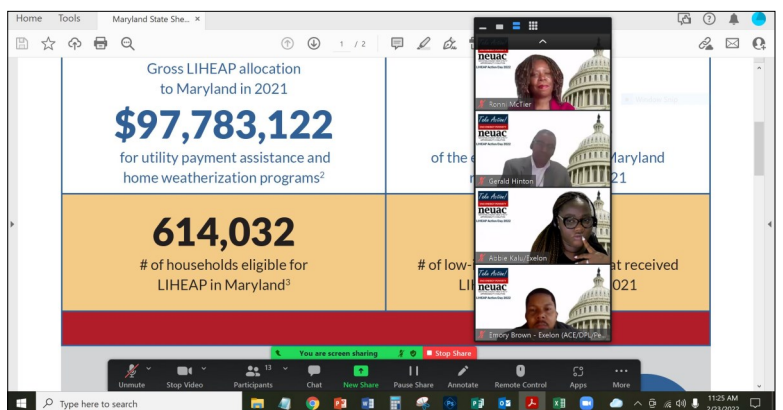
Home Tools Maryland State She... ×

1 / 2

Gross LIHEAP allocation to Maryland in 2021

$97,783,122

for utility payment assistance and home weatherization programs$^2$

of the e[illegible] Maryland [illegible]021

614,032

# of households eligible for LIHEAP in Maryland$^3$

# of low-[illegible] at received LI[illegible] 021

Take Action! neuac LIHEAP Action Day 2022

Ronni McTier

Take Action! neuac LIHEAP Action Day 2022

Gerald Hinton

Take Action! neuac LIHEAP Action Day 2022

Asbie Kalu/Exelon

Take Action! neuac LIHEAP Action Day 2022

Emory Brown - Exelon (ACE/DPL/Pe...

You are screen sharing

Stop Share

Unmute Stop Video Participants 13 Chat New Share Pause Share Annotate Remote Control Apps More

Type here to search

11:25 AM 2/23/2022